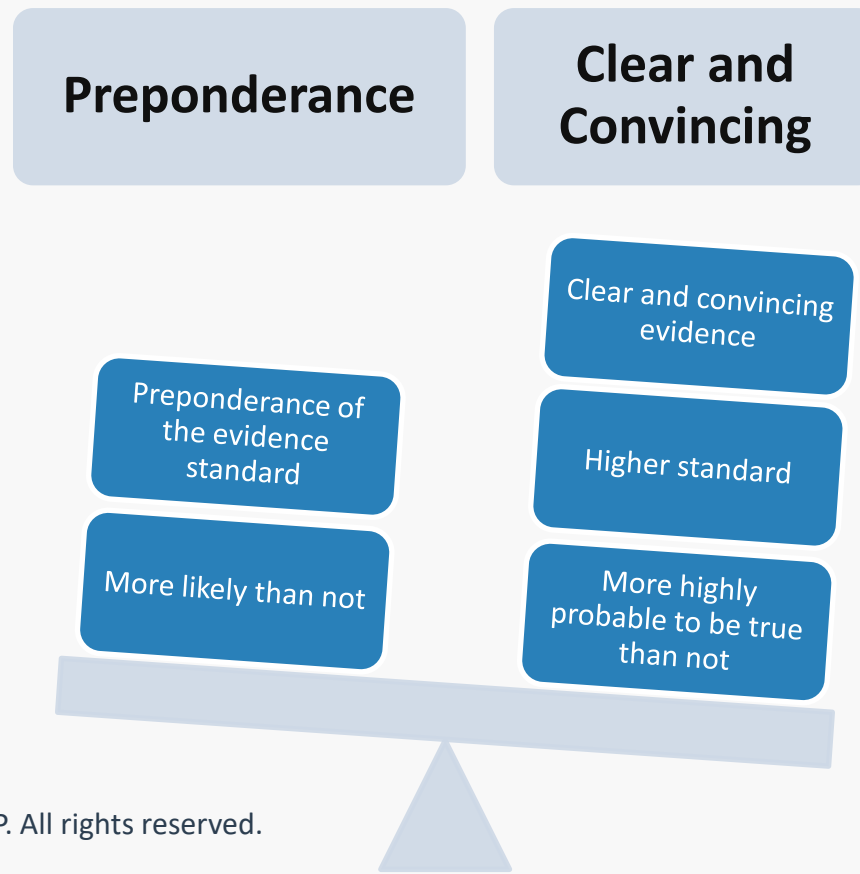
Preponderance

Clear and Convincing

Clear and convincing evidence

Preponderance of the evidence standard

Higher standard

More likely than not

More highly probable to be true than not

P. All rights reserved.